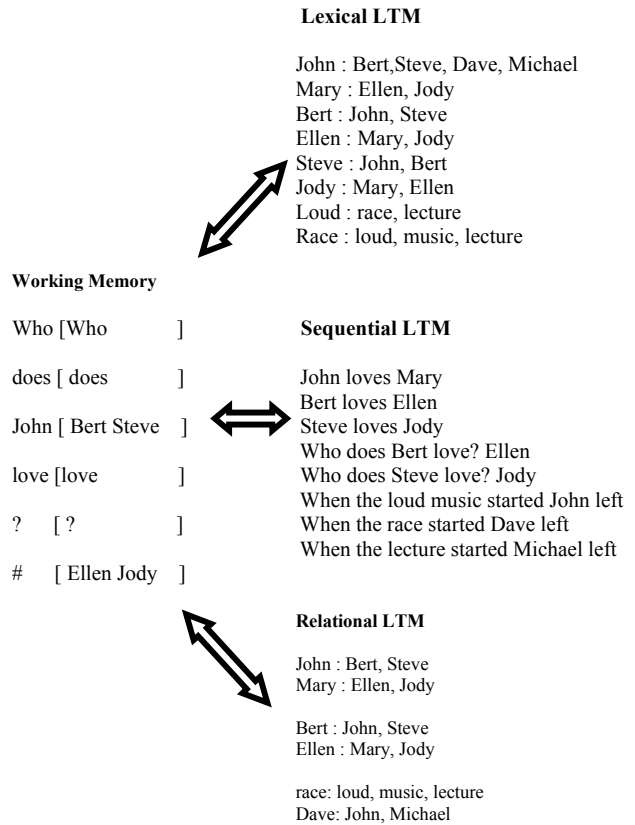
**Lexical LTM**

John : Bert,Steve, Dave, Michael
Mary : Ellen, Jody
Bert : John, Steve
Ellen : Mary, Jody
Steve : John, Bert
Jody : Mary, Ellen
Loud : race, lecture
Race : loud, music, lecture

**Working Memory**

Who [Who ]

does [ does ]

John [ Bert Steve ]

love [love ]

? [ ? ]

# [ Ellen Jody ]

**Sequential LTM**

John loves Mary
Bert loves Ellen
Steve loves Jody
Who does Bert love? Ellen
Who does Steve love? Jody
When the loud music started John left
When the race started Dave left
When the lecture started Michael left

**Relational LTM**

John : Bert, Steve
Mary : Ellen, Jody

Bert : John, Steve
Ellen : Mary, Jody

race: loud, music, lecture
Dave: John, Michael